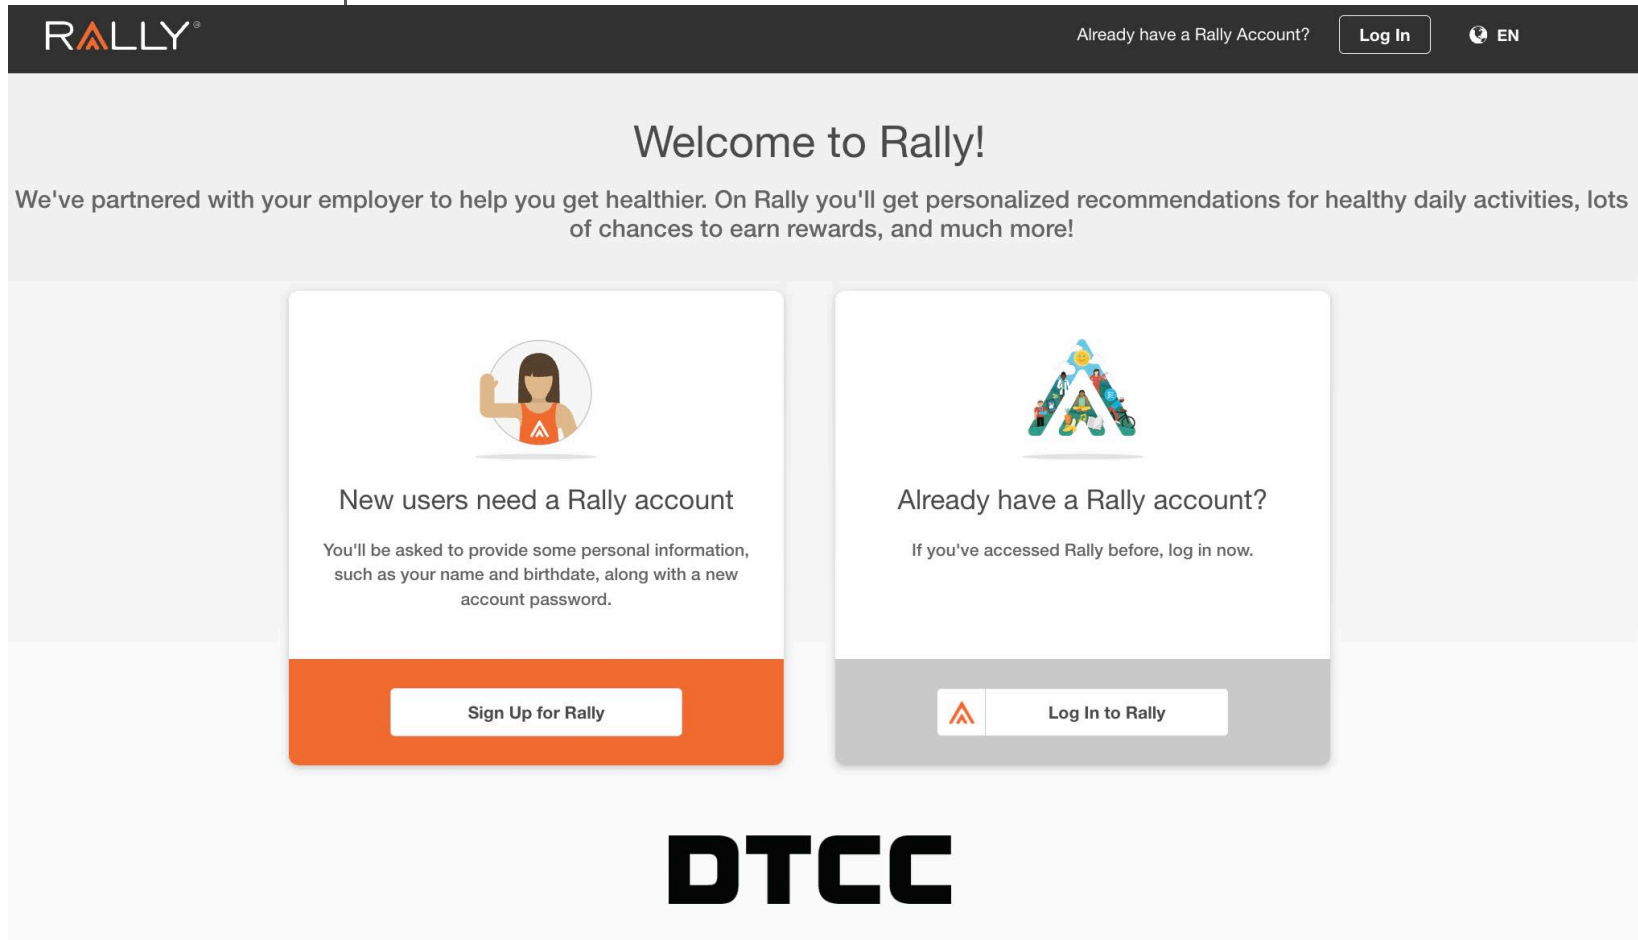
RALLY

Already have a Rally Account?

Log In

EN

Welcome to Rally!

We've partnered with your employer to help you get healthier. On Rally you'll get personalized recommendations for healthy daily activities, lots of chances to earn rewards, and much more!

New users need a Rally account

You'll be asked to provide some personal information, such as your name and birthdate, along with a new account password.

Sign Up for Rally

Already have a Rally account?

If you've accessed Rally before, log in now.

Log In to Rally

DTCC